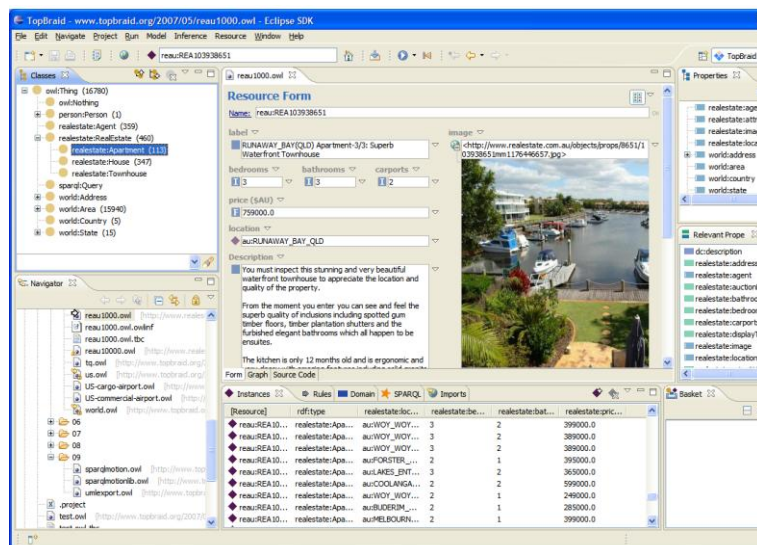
TopBraid - www.topbraid.org/2007/05/reau1000.owl - Eclipse SDK

File Edit Navigate Project Run Model Inference Resource Window Help

reau:REA103938651

TopBraid

Classes

owl:Thing (16780)
owl:Nothing
person:Person (1)
realestate:Agent (359)
realestate:RealEstate (460)
realestate:Apartment (113)
realestate:House (347)
realestate:Townhouse
sparql:Query
world:Address
world:Area (15940)
world:Country (5)
world:State (15)

Navigator

reau1000.owl [http://www.realest
reau1000.owl.owlinf
reau1000.owl.tbc
reau10000.owl [http://www.reale
tq.owl [http://www.topbraid.org/
us.owl [http://www.topbraid.org/
US-cargo-airport.owl [http://www
US-commercial-airport.owl [http://
world.owl [http://www.topbraid.o
06
07
08
09
sparqlmotion.owl [http://www.top
sparqlmotionlib.owl [http://www.to
umlexport.owl [http://www.topbr
.project
test.owl [http://www.topbraid.org/2007/

reau1000.owl

Resource Form

Name: reau:REA103938651

label
RUNAWAY_BAY(QLD) Apartment-3/3: Superb Waterfront Townhouse

image
<http://www.realestate.com.au/objects/props/8651/103938651mm1176446657.jpg>

bedrooms
3

bathrooms
3

carports
2

price ($AU)
759000.0

location
au:RUNAWAY_BAY_QLD

Description
You must inspect this stunning and very beautiful waterfront townhouse to appreciate the location and quality of the property.

From the moment you enter you can see and feel the superb quality of inclusions including spotted gum timber floors, timber plantation shutters and the furnished elegant bathrooms which all happen to be ensuites.

The kitchen is only 12 months old and is ergonomic and

Form Graph Source Code

Instances Rules Domain SPARQL Imports

| [Resource] | rdf:type | realestate:loc... | realestate:be... | realestate:bat... | realestate:pric... |
|---|---|---|---|---|---|
| reau:REA10... | realestate:Apa... | au:WOY_WOY... | 3 | 2 | 399000.0 |
| reau:REA10... | realestate:Apa... | au:WOY_WOY... | 3 | 2 | 389000.0 |
| reau:REA10... | realestate:Apa... | au:WOY_WOY... | 3 | 2 | 389000.0 |
| reau:REA10... | realestate:Apa... | au:FORSTER_... | 2 | 1 | 395000.0 |
| reau:REA10... | realestate:Apa... | au:LAKES_ENT... | 3 | 2 | 365000.0 |
| reau:REA10... | realestate:Apa... | au:COOLANGA... | 2 | 2 | 599000.0 |
| reau:REA10... | realestate:Apa... | au:WOY_WOY... | 2 | 1 | 249000.0 |
| reau:REA10... | realestate:Apa... | au:BUDERIM_... | 2 | 1 | 285000.0 |
| reau:REA10... | realestate:Apa... | au:MELBOURN... | 2 | 1 | 399000.0 |

Properties

realestate:age
realestate:att
realestate:ima
realestate:loca
world:address
world:area
world:country
world:state

Relevant Prope

dc:description
realestate:address
realestate:agent
realestate:auction
realestate:bathro
realestate:bedroo
realestate:carport
realestate:display
realestate:feature
realestate:image
realestate:location

Basket